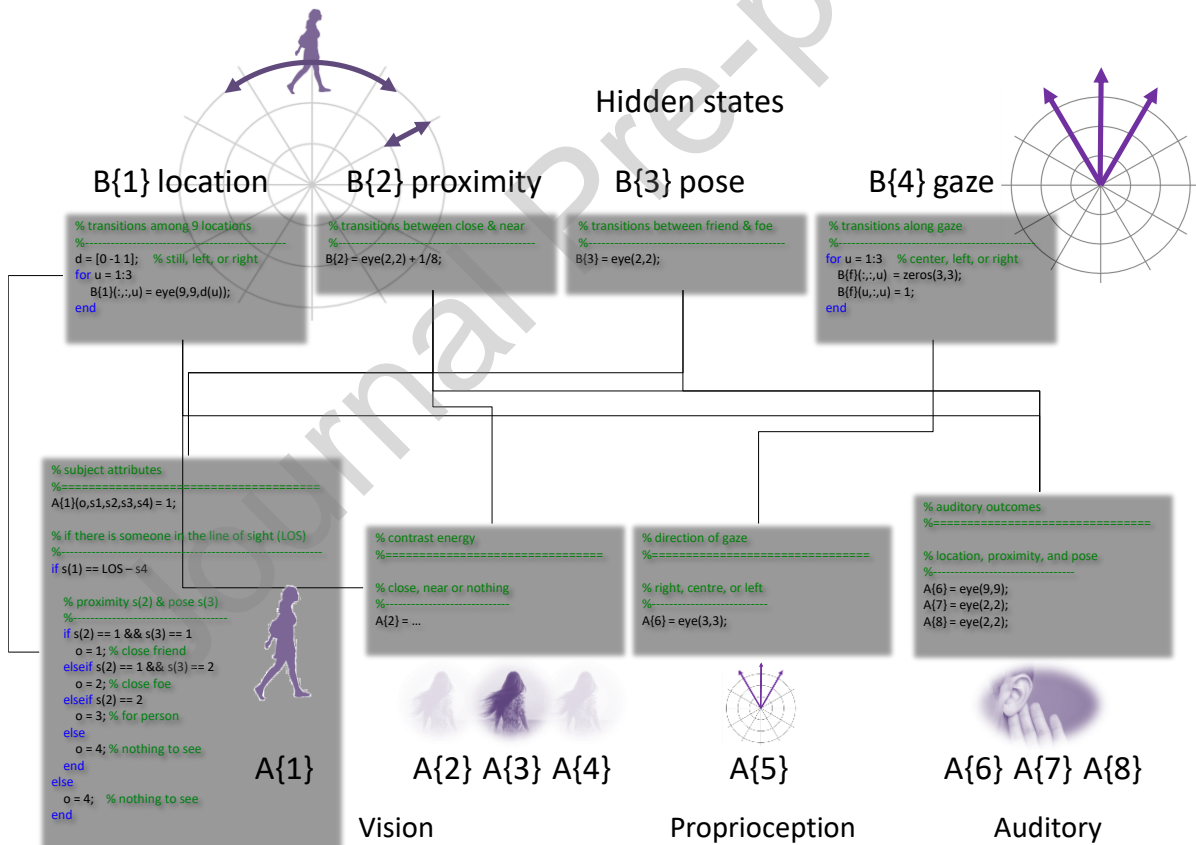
Hidden states

B{1} location

% transitions among 9 locations
%-----------------------------------------------
d = [0 -1 1]; % still, left, or right
for u = 1:3
B{1}(:,:,u) = eye(9,9,d(u));
end

B{2} proximity

% transitions between close & near
%-----------------------------------------------
B{2} = eye(2,2) + 1/8;

B{3} pose

% transitions between friend & foe
%-----------------------------------------------
B{3} = eye(2,2);

B{4} gaze

% transitions along gaze
%-----------------------------------------------
for u = 1:3 % center, left, or right
B{f}(:,:,u) = zeros(3,3);
B{f}(u,:,u) = 1;
end

% subject attributes
%====================================
A{1}(o,s1,s2,s3,s4) = 1;

% if there is someone in the line of sight (LOS)
%-----------------------------------------------
if s(1) == LOS – s4

% proximity s(2) & pose s(3)
%-----------------------------------
if s(2) == 1 && s(3) == 1
o = 1; % close friend
elseif s(2) == 1 && s(3) == 2
o = 2; % close foe
elseif s(2) == 2
o = 3; % for person
else
o = 4; % nothing to see
end
else
o = 4; % nothing to see
end

A{1}

% contrast energy
%===============================

% close, near or nothing
%----------------------------
A{2} = …

A{2} A{3} A{4}

Vision

% direction of gaze
%===============================

% right, centre, or left
%----------------------------
A{6} = eye(3,3);

A{5}

Proprioception

% auditory outcomes
%===============================

% location, proximity, and pose
%-------------------------------
A{6} = eye(9,9);
A{7} = eye(2,2);
A{8} = eye(2,2);

A{6} A{7} A{8}

Auditory

Journal Pre-p